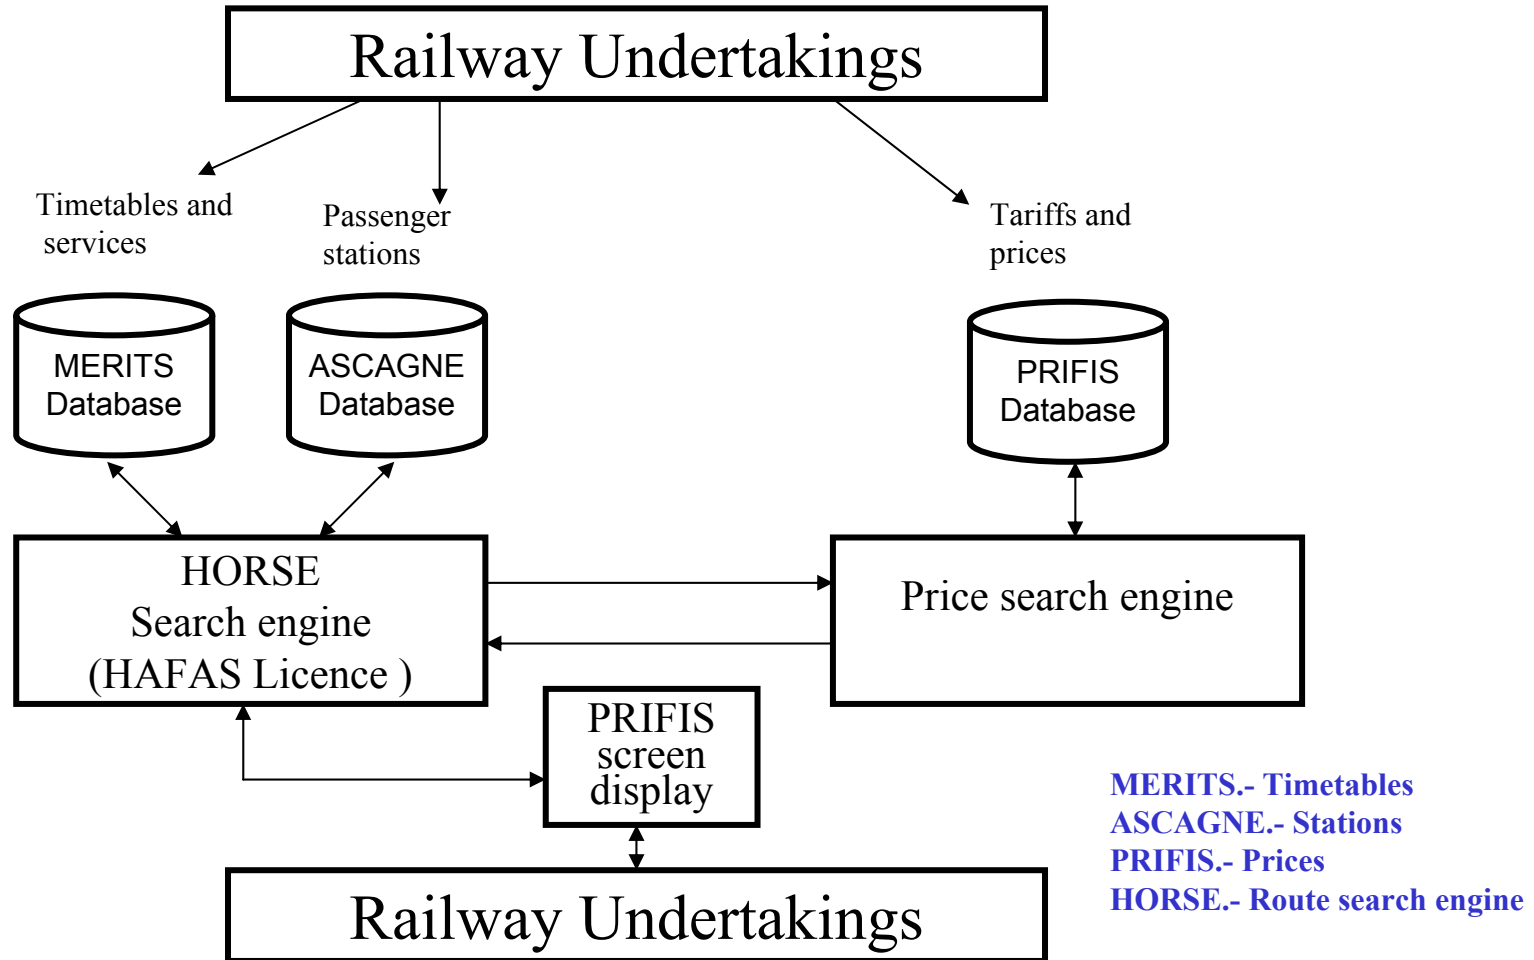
Railway Undertakings

Timetables and services

Passenger stations

Tariffs and prices

MERITS Database

ASCAGNE Database

PRIFIS Database

HORSE
Search engine
(HAFAS Licence )

Price search engine

PRIFIS screen display

Railway Undertakings

MERITS.- Timetables
ASCAGNE.- Stations
PRIFIS.- Prices
HORSE.- Route search engine